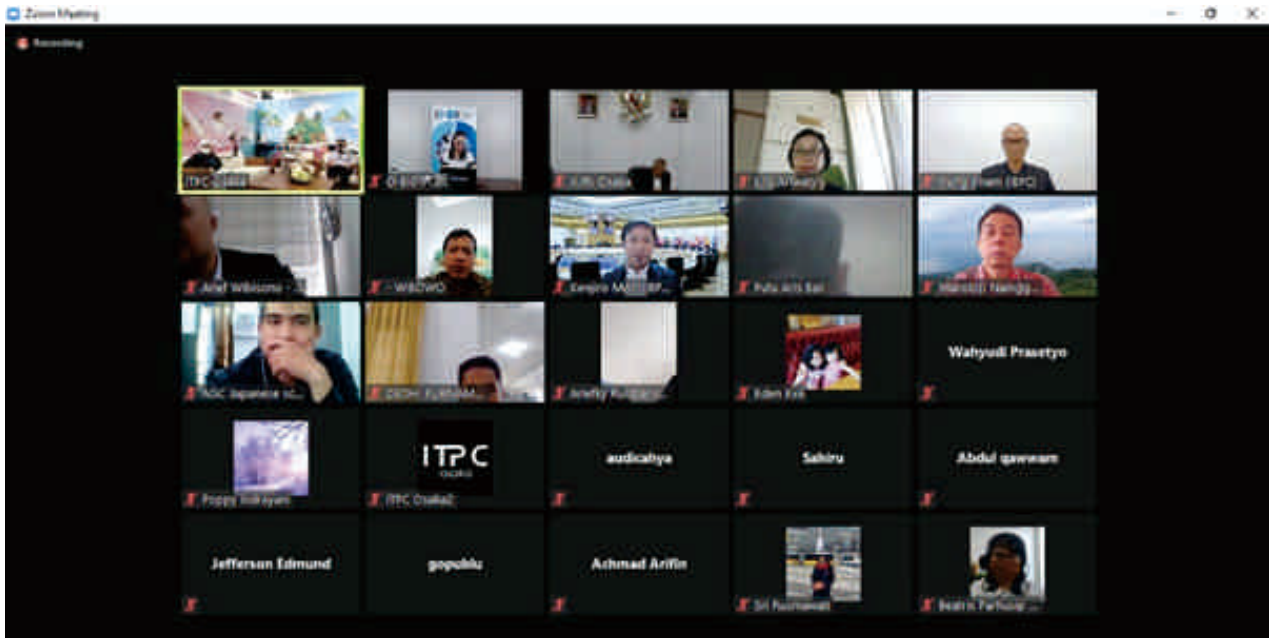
Zoom Meeting

Recording

ITPC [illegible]

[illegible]

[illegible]

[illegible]

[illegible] (EPC)

Arief Wibisono - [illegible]

- WIBOWO

Kenjiro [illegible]

Putu Aris Bali

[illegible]

AOIC Japanese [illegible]

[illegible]

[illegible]

Eden Eva

Wahyudi Prasetyo

Poppy Indrayani

ITPC

ITPC Osaka2

audicahya

Sahiru

Abdul qawwam

Jefferson Edmund

gopublu

Achmad Arifin

Sri Nurmawati

Beatrix Parhusip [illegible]